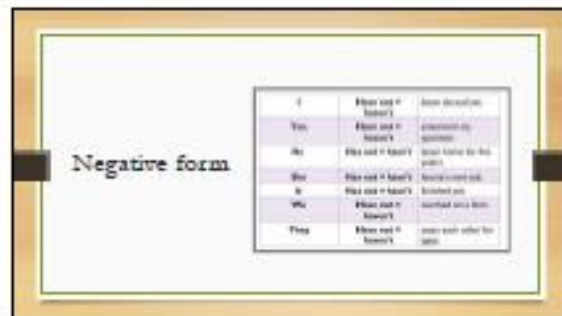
Negative form

| I | Have not = haven't | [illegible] |
|---|---|---|
| You | Have not = haven't | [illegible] |
| He | Has not = hasn't | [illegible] |
| She | Has not = hasn't | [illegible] |
| It | Has not = hasn't | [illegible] |
| We | Have not = haven't | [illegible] |
| They | Have not = haven't | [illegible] |